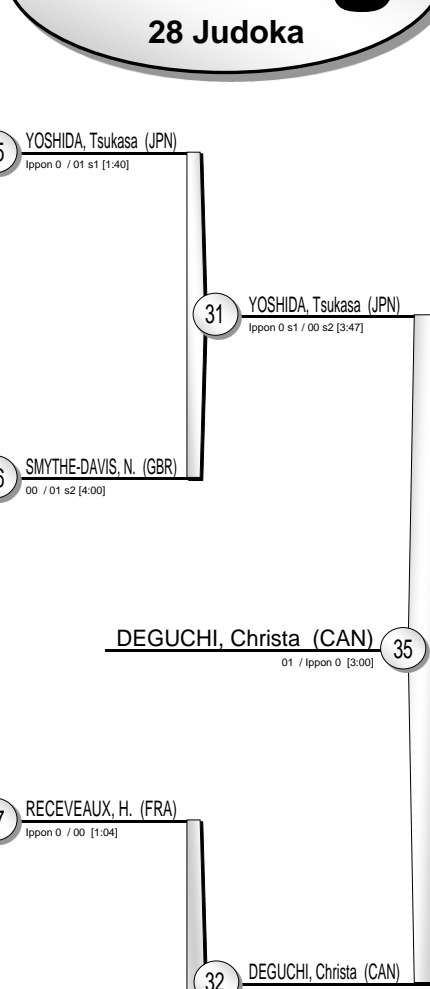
28 Judoka

5 YOSHIDA, Tsukasa (JPN)
Ippon 0 / 01 s1 [1:40]

31 YOSHIDA, Tsukasa (JPN)
Ippon 0 s1 / 00 s2 [3:47]

6 SMYTHE-DAVIS, N. (GBR)
00 / 01 s2 [4:00]

DEGUCHI, Christa (CAN) 35
01 / Ippon 0 [3:00]

7 RECEVEAUX, H. (FRA)
Ippon 0 / 00 [1:04]

32 DEGUCHI, Christa (CAN)